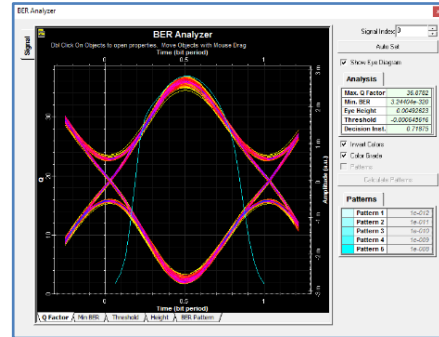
BER Analyzer

Signal

BER Analyzer

Dbl Click On Objects to open properties. Move Objects with Mouse Drag

Time (bit period)

0 0.5 1

Q

Amplitude (a.u.)

0 0.5 1

Time (bit period)

Q Factor / Min BER / Threshold / Height / BER Pattern /

Signal Index: 0

Auto Set

Show Eye Diagram

Analysis

| Max. Q Factor | 26.8762 |
|---|---|
| Min. BER | 3.24494e-320 |
| Eye Height | 0.00492623 |
| Threshold | -0.000648816 |
| Decision Inst. | 0.71875 |

Invert Colors

Color Grade

Patterns

Calculate Patterns

Patterns

| Pattern 1 | 1e-012 |
|---|---|
| Pattern 2 | 1e-011 |
| Pattern 3 | 1e-010 |
| Pattern 4 | 1e-009 |
| Pattern 5 | 1e-008 |